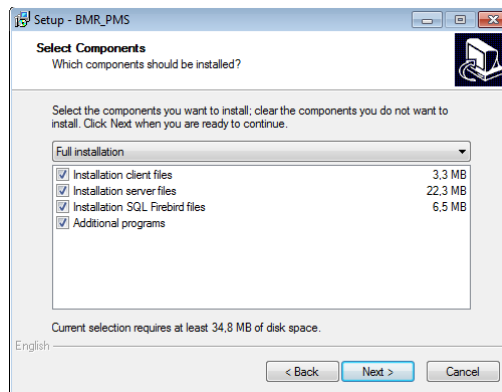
Setup - BMR_PMS

Select Components
Which components should be installed?

Select the components you want to install; clear the components you do not want to install. Click Next when you are ready to continue.

Full installation

| | |
|---|---|
| Installation client files | 3,3 MB |
| Installation server files | 22,3 MB |
| Installation SQL Firebird files | 6,5 MB |
| Additional programs | |

Current selection requires at least 34,8 MB of disk space.

English

< Back Next > Cancel